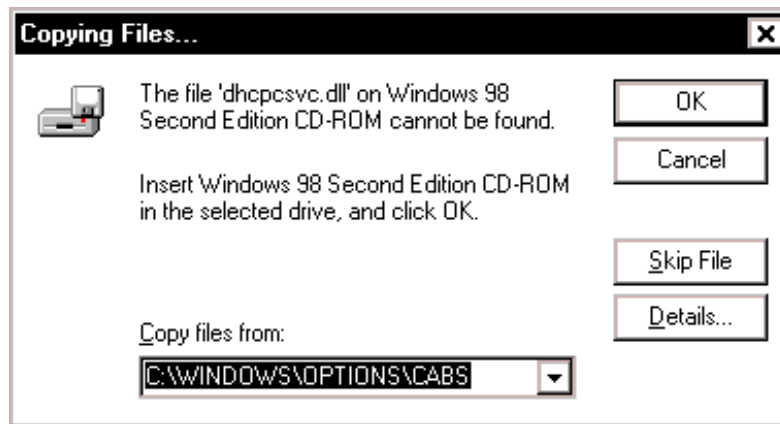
Copying Files...

The file 'dhcpcsvc.dll' on Windows 98 Second Edition CD-ROM cannot be found.

Insert Windows 98 Second Edition CD-ROM in the selected drive, and click OK.

OK

Cancel

Skip File

Details...

Copy files from:

C:\WINDOWS\OPTIONS\CABS